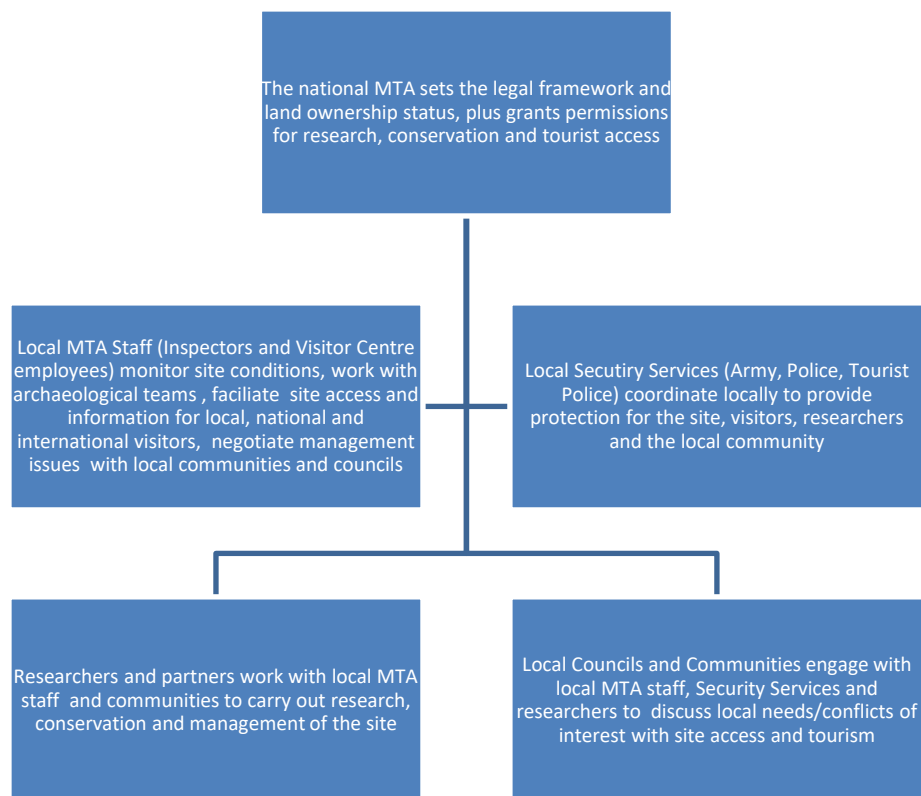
The national MTA sets the legal framework and land ownership status, plus grants permissions for research, conservation and tourist access

Local MTA Staff (Inspectors and Visitor Centre employees) monitor site conditions, work with archaeological teams , faciliate site access and information for local, national and international visitors, negotiate management issues with local communities and councils

Local Secutiry Services (Army, Police, Tourist Police) coordinate locally to provide protection for the site, visitors, researchers and the local community

Researchers and partners work with local MTA staff and communities to carry out research, conservation and management of the site

Local Councils and Communities engage with local MTA staff, Security Services and researchers to discuss local needs/conflicts of interest with site access and tourism